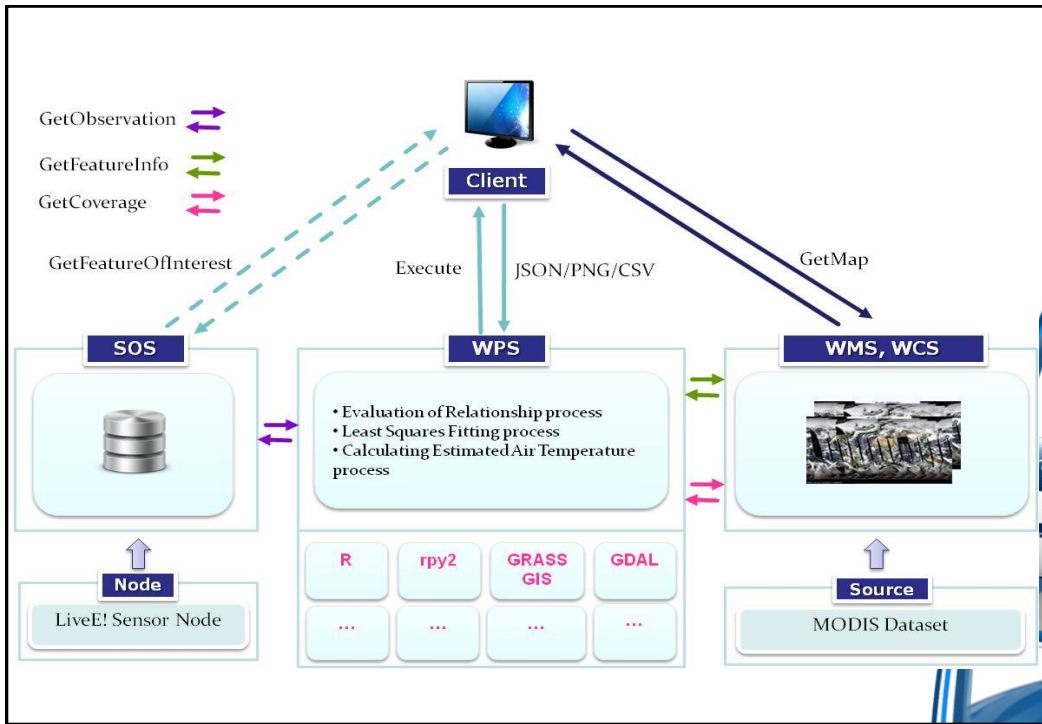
GetObservation

GetFeatureInfo

GetCoverage

Client

GetFeatureOfInterest

Execute

JSON/PNG/CSV

GetMap

SOS

WPS

WMS, WCS

• Evaluation of Relationship process
• Least Squares Fitting process
• Calculating Estimated Air Temperature process

| R | rpy2 | GRASS GIS | GDAL |
|---|---|---|---|
| ... | ... | ... | ... |

Node

LiveE! Sensor Node

Source

MODIS Dataset